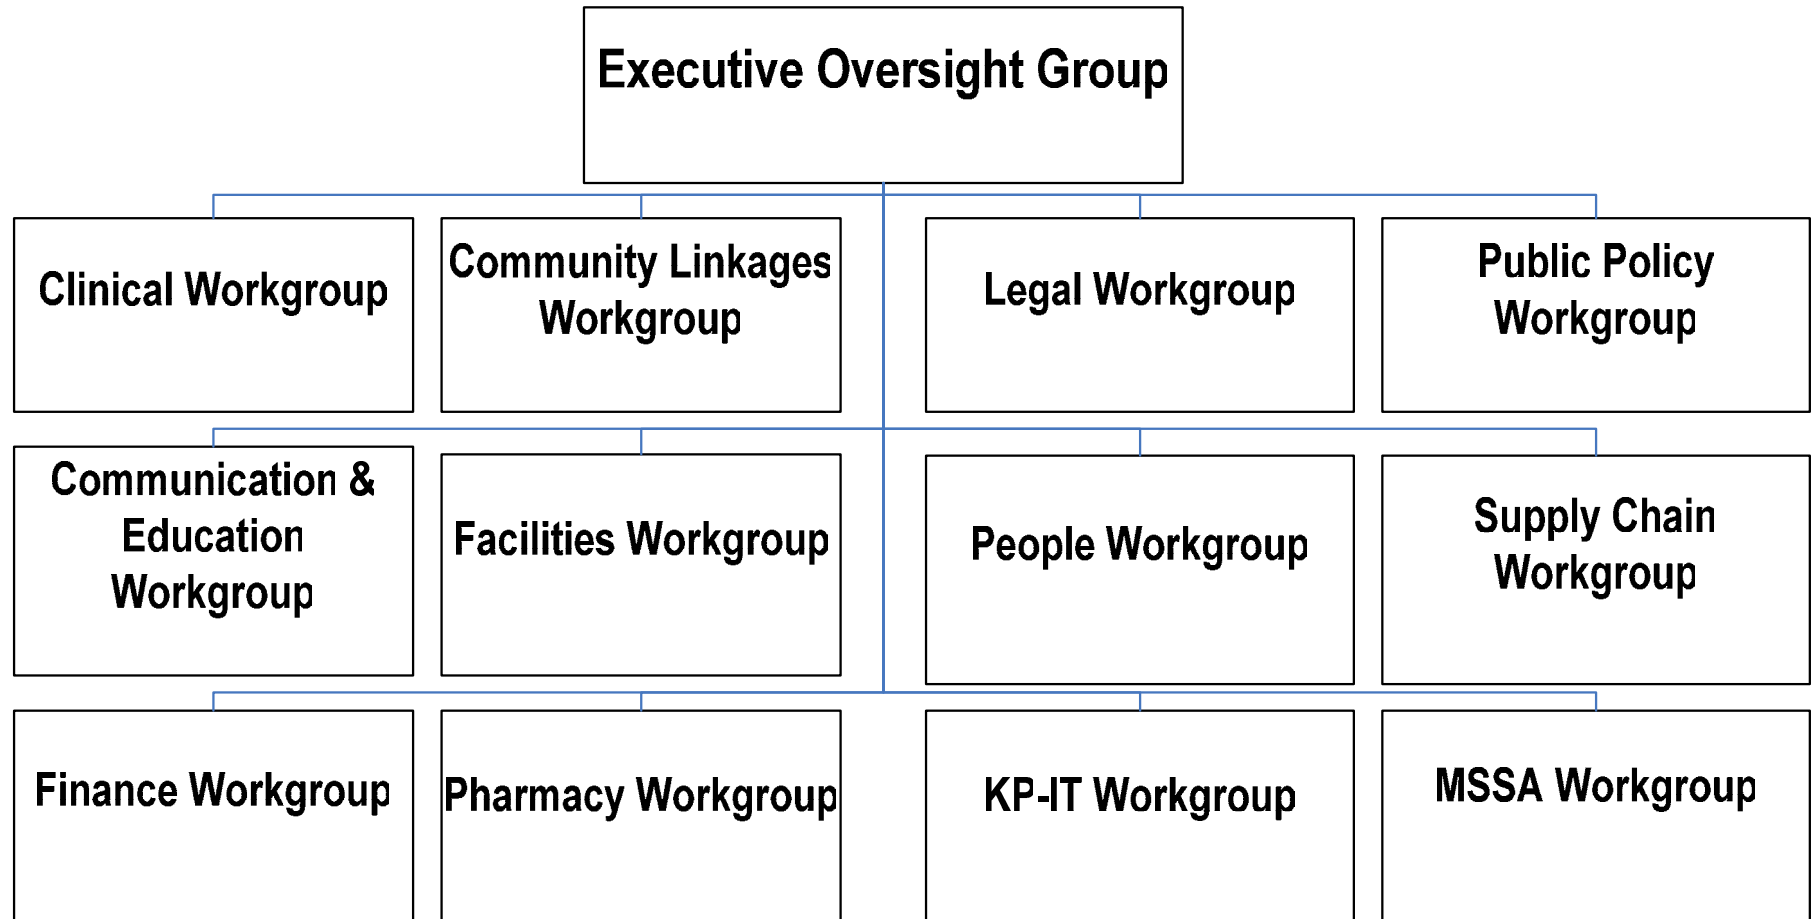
Executive Oversight Group

Clinical Workgroup

Community Linkages Workgroup

Legal Workgroup

Public Policy Workgroup

Communication & Education Workgroup

Facilities Workgroup

People Workgroup

Supply Chain Workgroup

Finance Workgroup

Pharmacy Workgroup

KP-IT Workgroup

MSSA Workgroup